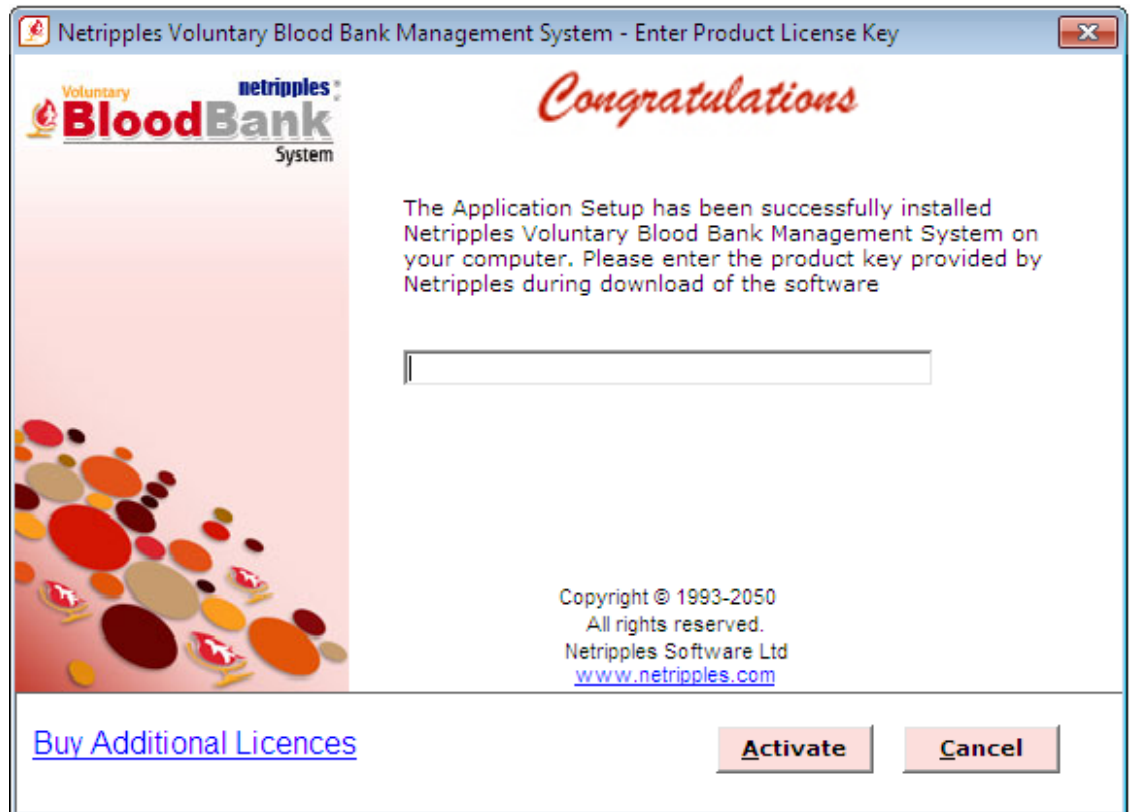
Netripples Voluntary Blood Bank Management System - Enter Product License Key

Voluntary netripples BloodBank System

Congratulations

The Application Setup has been successfully installed Netripples Voluntary Blood Bank Management System on your computer. Please enter the product key provided by Netripples during download of the software

Copyright © 1993-2050
All rights reserved.
Netripples Software Ltd
www.netripples.com

Buy Additional Licences

Activate

Cancel